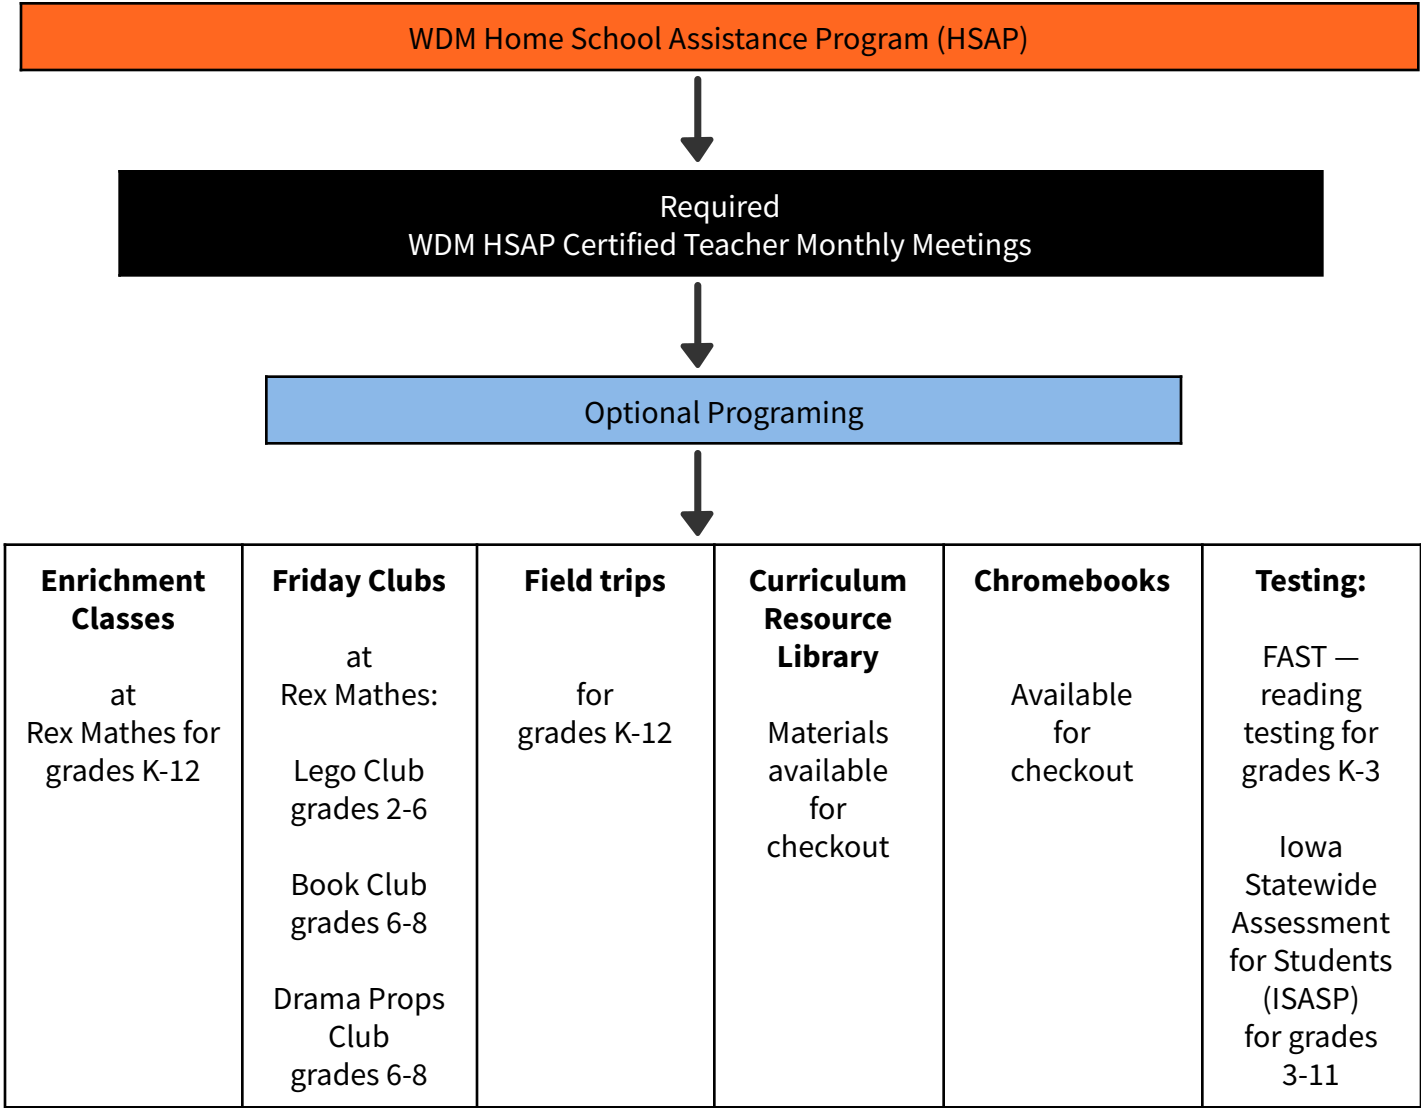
WDM Home School Assistance Program (HSAP)

Required
WDM HSAP Certified Teacher Monthly Meetings

Optional Programing

| **Enrichment Classes**<br><br>at<br>Rex Mathes for grades K-12 | **Friday Clubs**<br><br>at<br>Rex Mathes:<br><br>Lego Club grades 2-6<br><br>Book Club grades 6-8<br><br>Drama Props Club grades 6-8 | **Field trips**<br><br>for<br>grades K-12 | **Curriculum Resource Library**<br><br>Materials available for checkout | **Chromebooks**<br><br>Available for checkout | **Testing:**<br><br>FAST — reading testing for grades K-3<br><br>Iowa Statewide Assessment for Students (ISASP) for grades 3-11 |
|---|---|---|---|---|---|